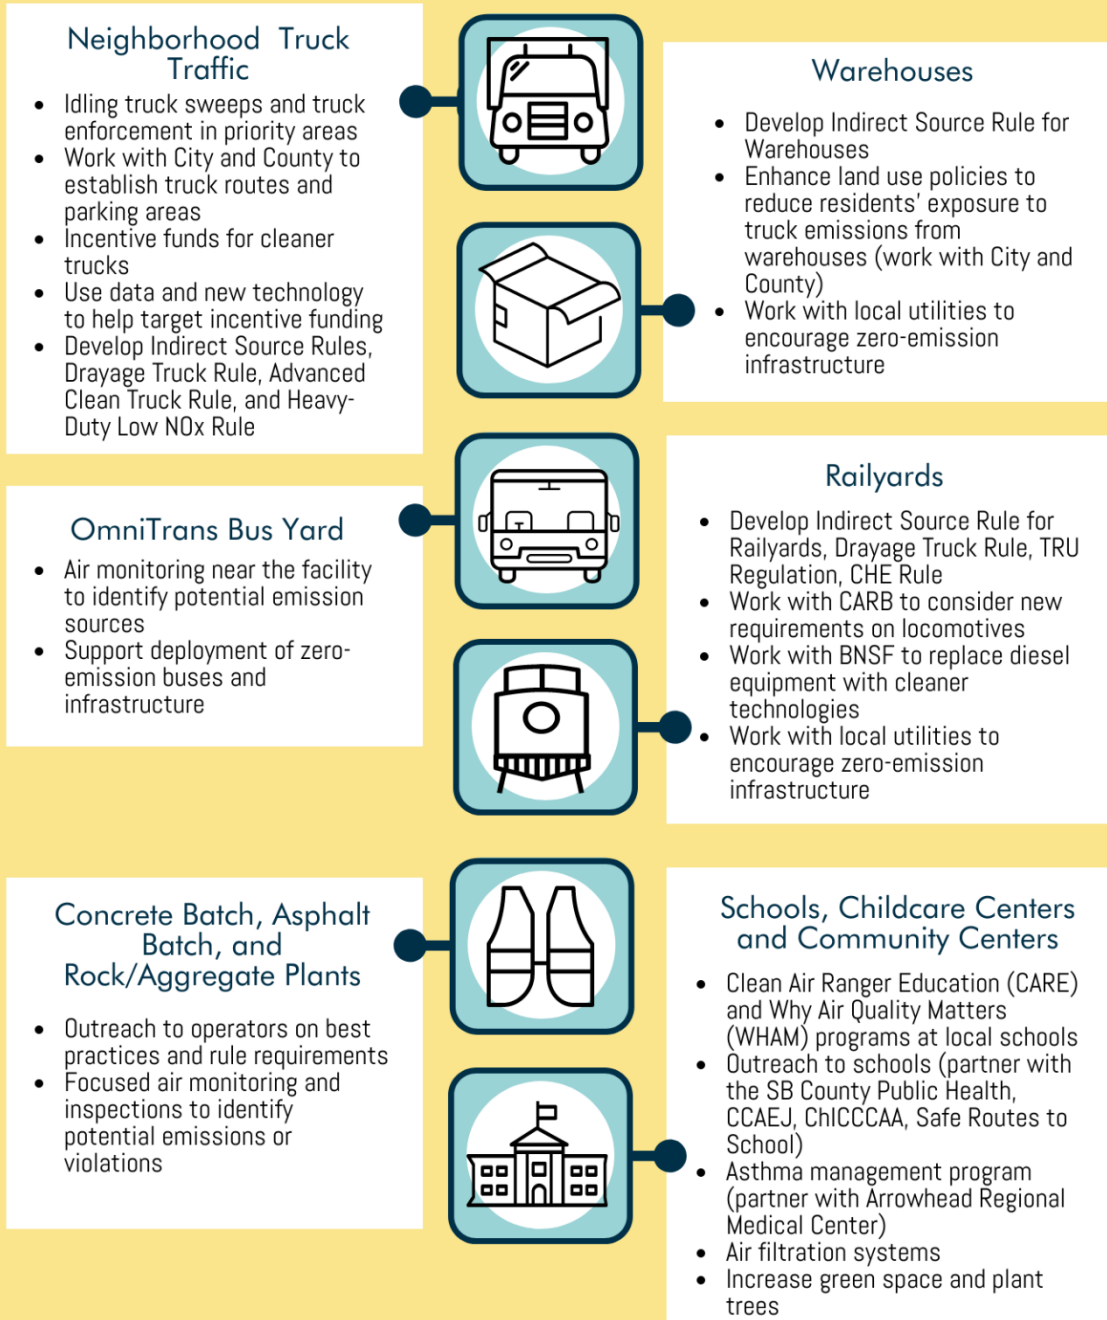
Neighborhood Truck Traffic

- Idling truck sweeps and truck enforcement in priority areas
- Work with City and County to establish truck routes and parking areas
- Incentive funds for cleaner trucks
- Use data and new technology to help target incentive funding
- Develop Indirect Source Rules, Drayage Truck Rule, Advanced Clean Truck Rule, and Heavy-Duty Low NOx Rule

Warehouses

- Develop Indirect Source Rule for Warehouses
- Enhance land use policies to reduce residents' exposure to truck emissions from warehouses (work with City and County)
- Work with local utilities to encourage zero-emission infrastructure

OmniTrans Bus Yard

- Air monitoring near the facility to identify potential emission sources
- Support deployment of zero-emission buses and infrastructure

Railyards

- Develop Indirect Source Rule for Railyards, Drayage Truck Rule, TRU Regulation, CHE Rule
- Work with CARB to consider new requirements on locomotives
- Work with BNSF to replace diesel equipment with cleaner technologies
- Work with local utilities to encourage zero-emission infrastructure

Concrete Batch, Asphalt Batch, and Rock/Aggregate Plants

- Outreach to operators on best practices and rule requirements
- Focused air monitoring and inspections to identify potential emissions or violations

Schools, Childcare Centers and Community Centers

- Clean Air Ranger Education (CARE) and Why Air Quality Matters (WHAM) programs at local schools
- Outreach to schools (partner with the SB County Public Health, CCAEJ, ChICCCAA, Safe Routes to School)
- Asthma management program (partner with Arrowhead Regional Medical Center)
- Air filtration systems
- Increase green space and plant trees